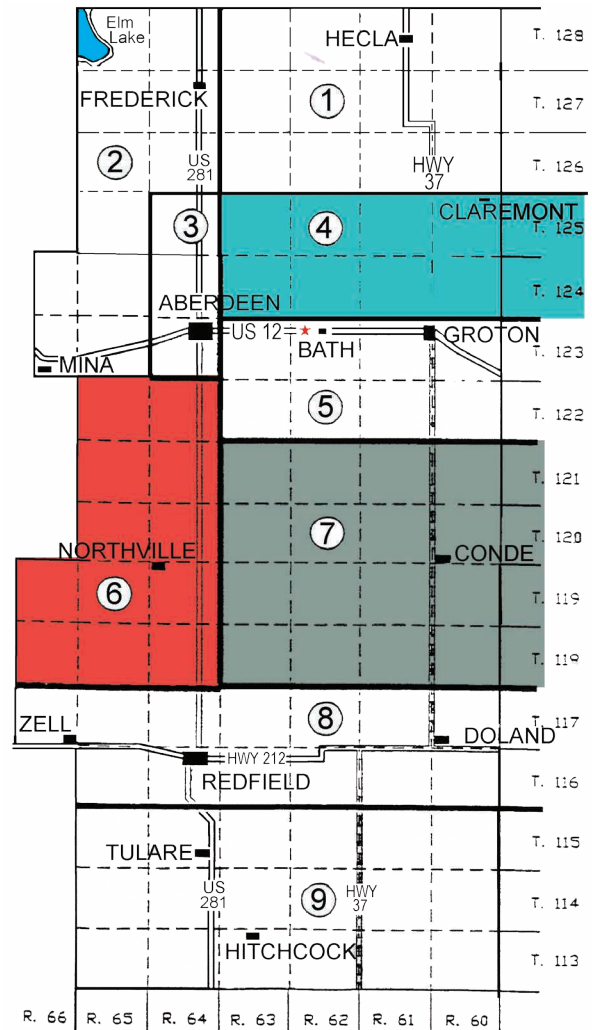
Elm Lake
HECLA
T. 128
FREDERICK
1
T. 127
2
US 281
HWY 37
T. 126
3
4
CLAREMONT
T. 125
T. 124
ABERDEEN
US 12
BATH
GROTON
T. 123
MINA
5
T. 122
T. 121
7
T. 120
NORTHVILLE
CONDE
6
T. 119
T. 119
8
T. 117
ZELL
DOLAND
HWY 212
REDFIELD
T. 116
T. 115
TULARE
US 281
HWY 37
9
T. 114
HITCHCOCK
T. 113
R. 66
R. 65
R. 64
R. 63
R. 62
R. 61
R. 60